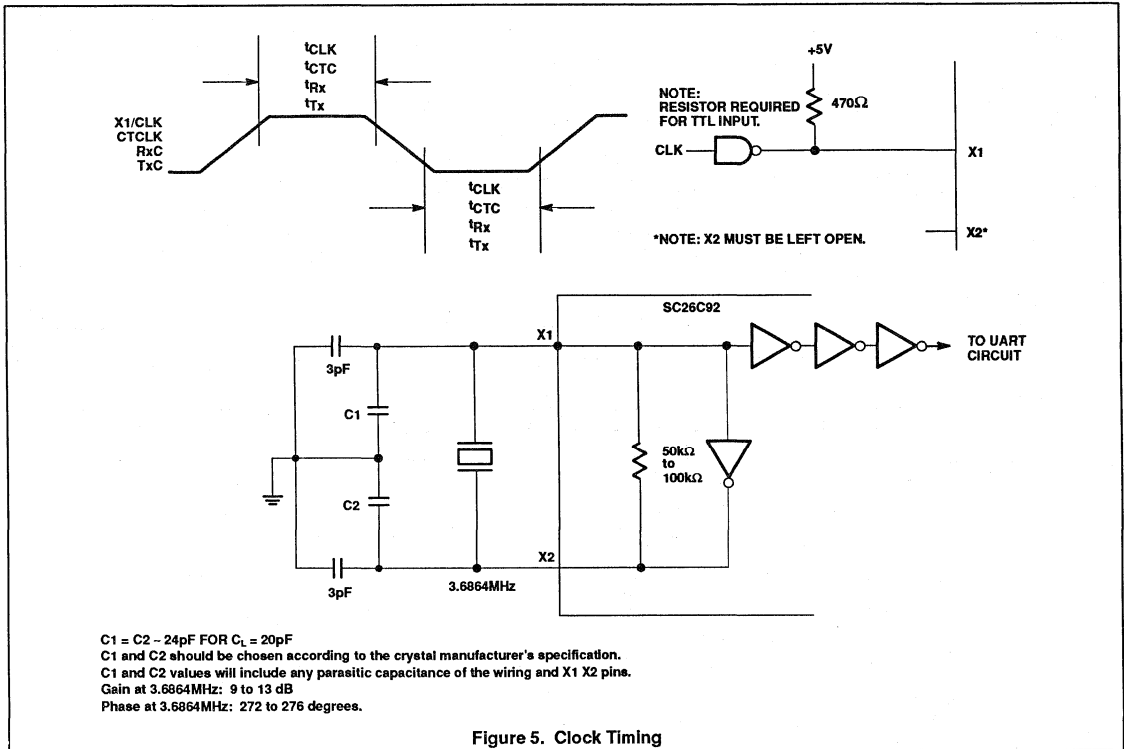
$t_{CLK}$
$t_{CTC}$
$t_{Rx}$
$t_{Tx}$

X1/CLK
CTCLK
RxC
TxC

$t_{CLK}$
$t_{CTC}$
$t_{Rx}$
$t_{Tx}$

+5V

NOTE:
RESISTOR REQUIRED
FOR TTL INPUT.

470Ω

CLK

X1

*NOTE: X2 MUST BE LEFT OPEN.

X2*

SC26C92

X1

TO UART
CIRCUIT

3pF

C1

C2

50kΩ
to
100kΩ

X2

3pF

3.6864MHz

C1 = C2 ~ 24pF FOR $C_L$ = 20pF
C1 and C2 should be chosen according to the crystal manufacturer's specification.
C1 and C2 values will include any parasitic capacitance of the wiring and X1 X2 pins.
Gain at 3.6864MHz: 9 to 13 dB
Phase at 3.6864MHz: 272 to 276 degrees.

Figure 5. Clock Timing